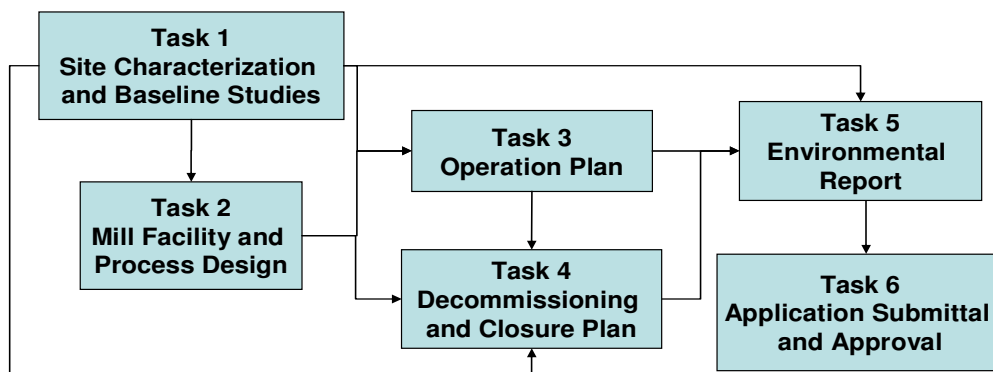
Task 1
Site Characterization and Baseline Studies

Task 2
Mill Facility and Process Design

Task 3
Operation Plan

Task 4
Decommissioning and Closure Plan

Task 5
Environmental Report

Task 6
Application Submittal and Approval